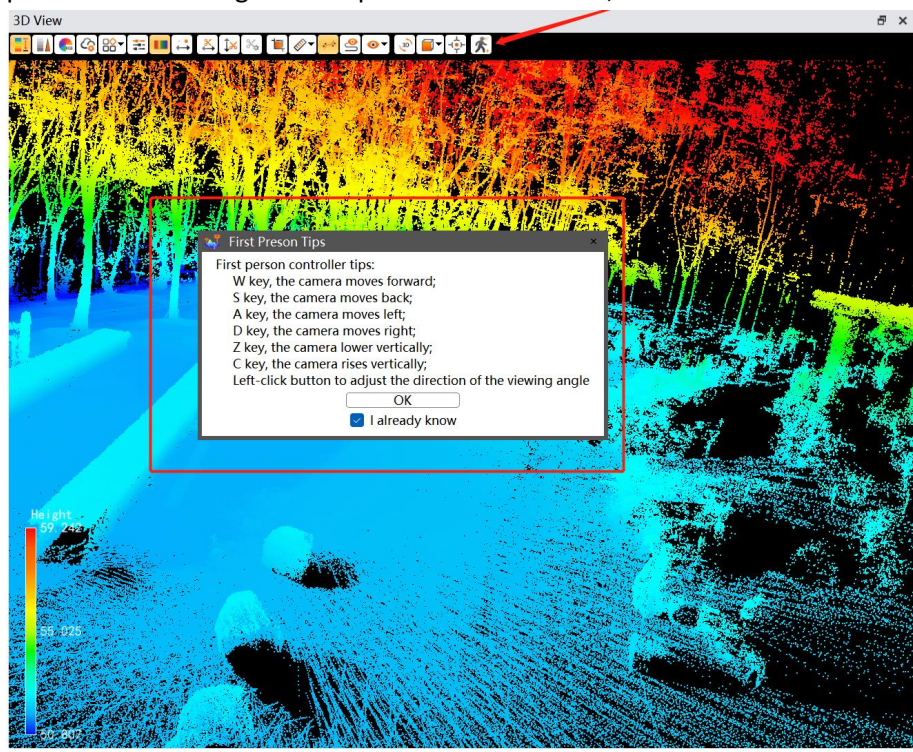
3D View

First Preson Tips

First person controller tips:
W key, the camera moves forward;
S key, the camera moves back;
A key, the camera moves left;
D key, the camera moves right;
Z key, the camera lower vertically;
C key, the camera rises vertically;
Left-click button to adjust the direction of the viewing angle

OK

I already know

Height
59.242
55.025
50.807